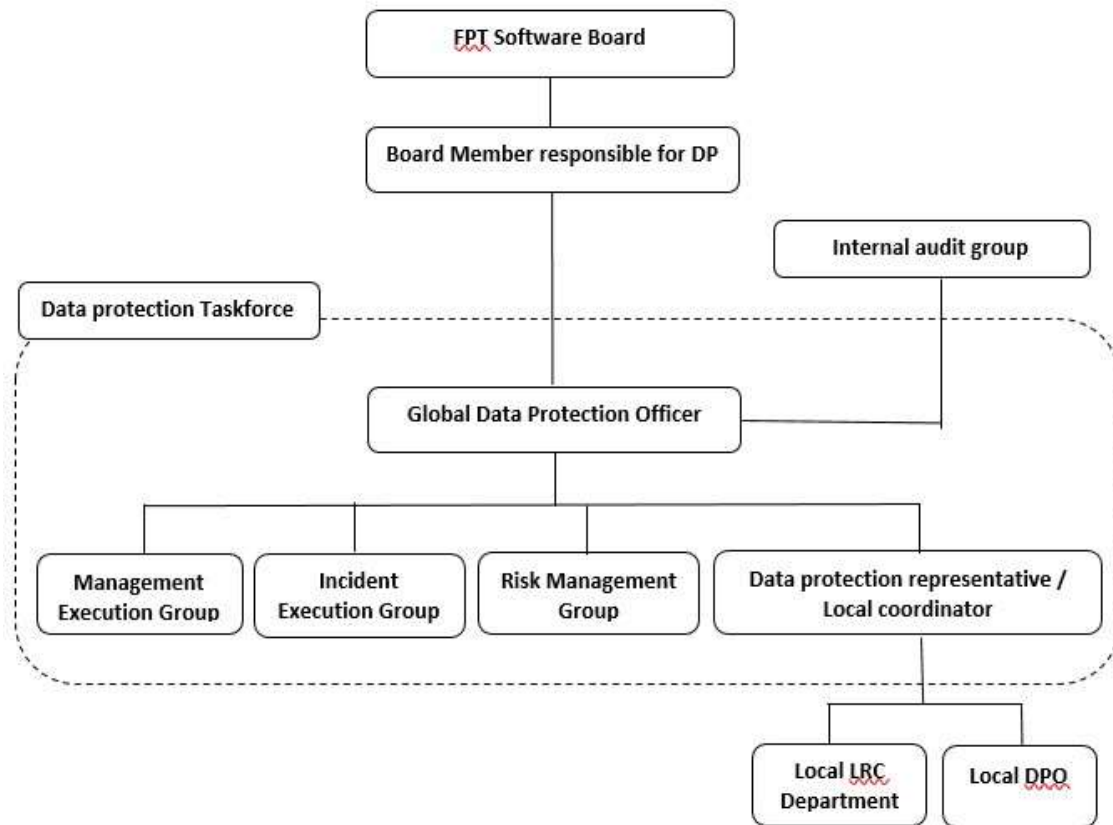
FPT Software Board

Board Member responsible for DP

Internal audit group

Data protection Taskforce

Global Data Protection Officer

Management Execution Group

Incident Execution Group

Risk Management Group

Data protection representative / Local coordinator

Local LRC Department

Local DPO